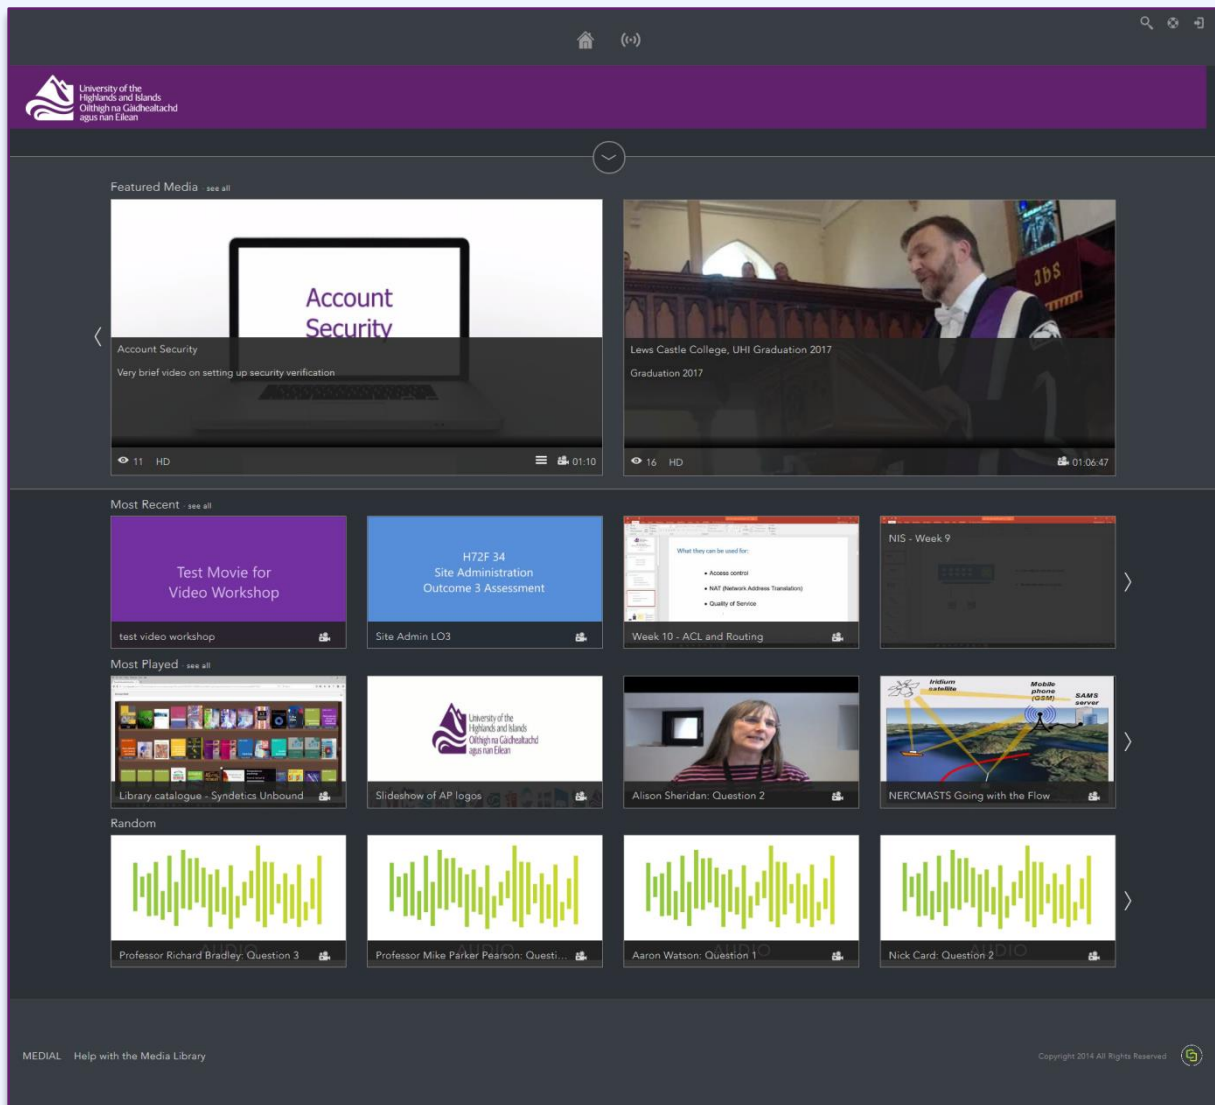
University of the Highlands and Islands
Oilthigh na Gàidhealtachd agus nan Eilean

Featured Media · see all

Account Security

Account Security

Very brief video on setting up security verification

11 HD 01:10

Lews Castle College, UHI Graduation 2017

Graduation 2017

16 HD 01:06:47

Most Recent · see all

Test Movie for Video Workshop

test video workshop

H72F 34
Site Administration
Outcome 3 Assessment

Site Admin LO3

What they can be used for:
• Access control
• NAT (Network Address Translation)
• Quality of Service

Week 10 - ACL and Routing

NIS - Week 9

Most Played · see all

Library catalogue - Syndetics Unbound

University of the Highlands and Islands
Oilthigh na Gàidhealtachd agus nan Eilean

Slideshow of AP logos

Alison Sheridan: Question 2

Iridium satellite
Mobile phone (GSM)
SAMS server

NERCMASTS Going with the Flow

Random

AUDIO

Professor Richard Bradley: Question 3

AUDIO

Professor Mike Parker Pearson: Questi...

AUDIO

Aaron Watson: Question 1

AUDIO

Nick Card: Question 2

MEDIAL Help with the Media Library

Copyright 2014 All Rights Reserved